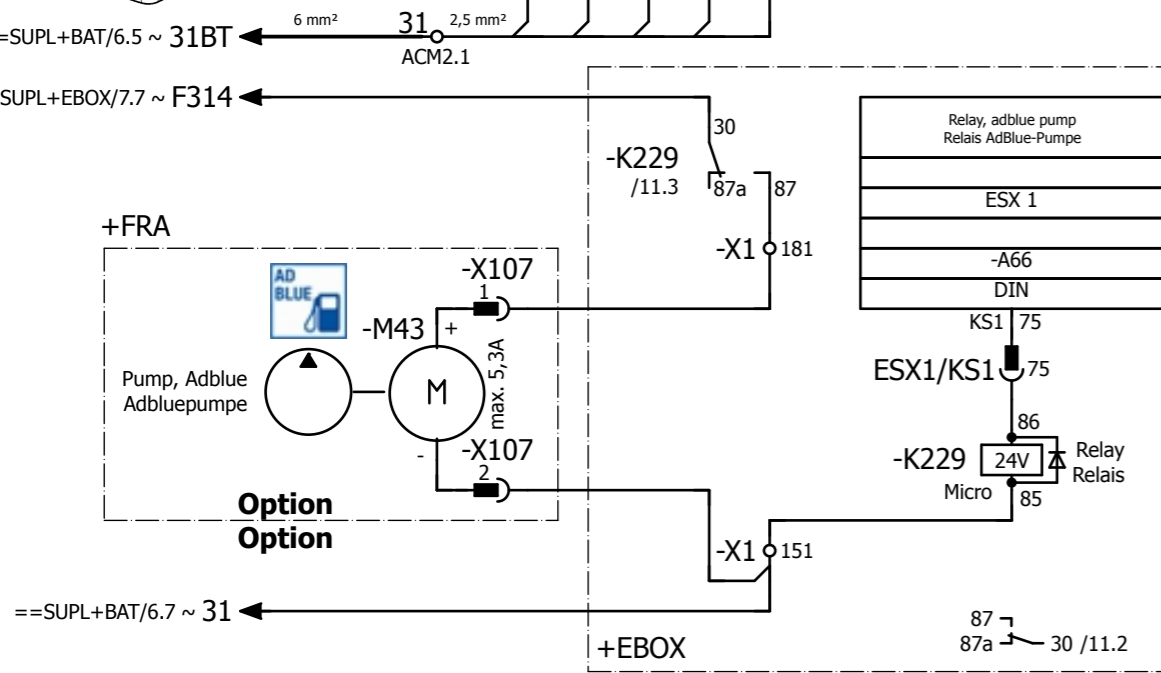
=SUPL+BAT/6.5 ~ 31BT
6 mm²
31
2,5 mm²
ACM2.1

SUPL+EBOX/7.7 ~ F314

30
-K229
/11.3
87a
87
-X1
181

Relay, adblue pump
Relais AdBlue-Pumpe

ESX 1

-A66
DIN
KS1
75

+FRA

AD
BLUE

-X107
1
-M43
+
max. 5,3A
Pump, Adblue
Adbluepumpe
M
-X107
-
2

Option
Option

ESX1/KS1
75
86
-K229
24V
Relay
Relais
Micro
85

-X1
151

==SUPL+BAT/6.7 ~ 31

87
87a
30 /11.2

+EBOX